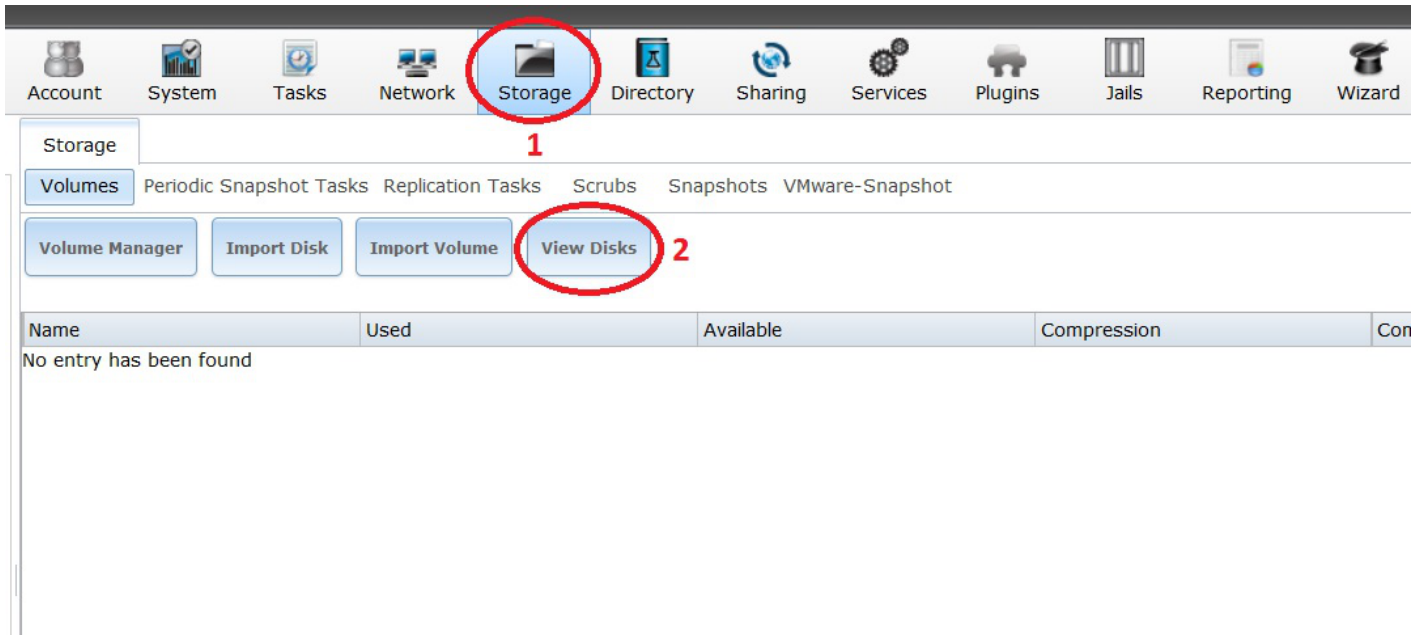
Account System Tasks Network Storage Directory Sharing Services Plugins Jails Reporting Wizard

1

Storage

Volumes Periodic Snapshot Tasks Replication Tasks Scrubs Snapshots VMware-Snapshot

Volume Manager Import Disk Import Volume View Disks 2

| Name | Used | Available | Compression | Con |
|---|---|---|---|---|

No entry has been found